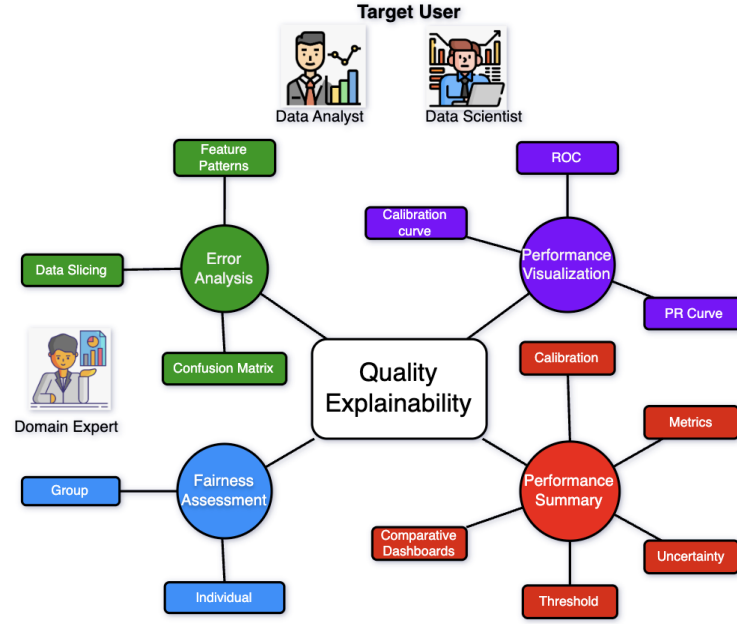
Target User

Data Analyst

Data Scientist

Feature Patterns

Error Analysis

Data Slicing

Confusion Matrix

ROC

Calibration curve

Performance Visualization

PR Curve

Domain Expert

Quality Explainability

Calibration

Metrics

Performance Summary

Uncertainty

Comparative Dashboards

Threshold

Group

Fairness Assessment

Individual